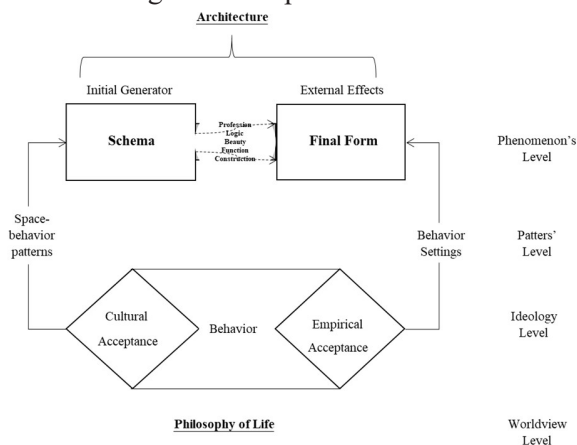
Architecture

Initial Generator

External Effects

Schema

Profession
Logic
Beauty
Function
Construction

Final Form

Phenomenon's Level

Space-behavior patterns

Behavior Settings

Patters' Level

Cultural Acceptance

Behavior

Empirical Acceptance

Ideology Level

Philosophy of Life

Worldview Level